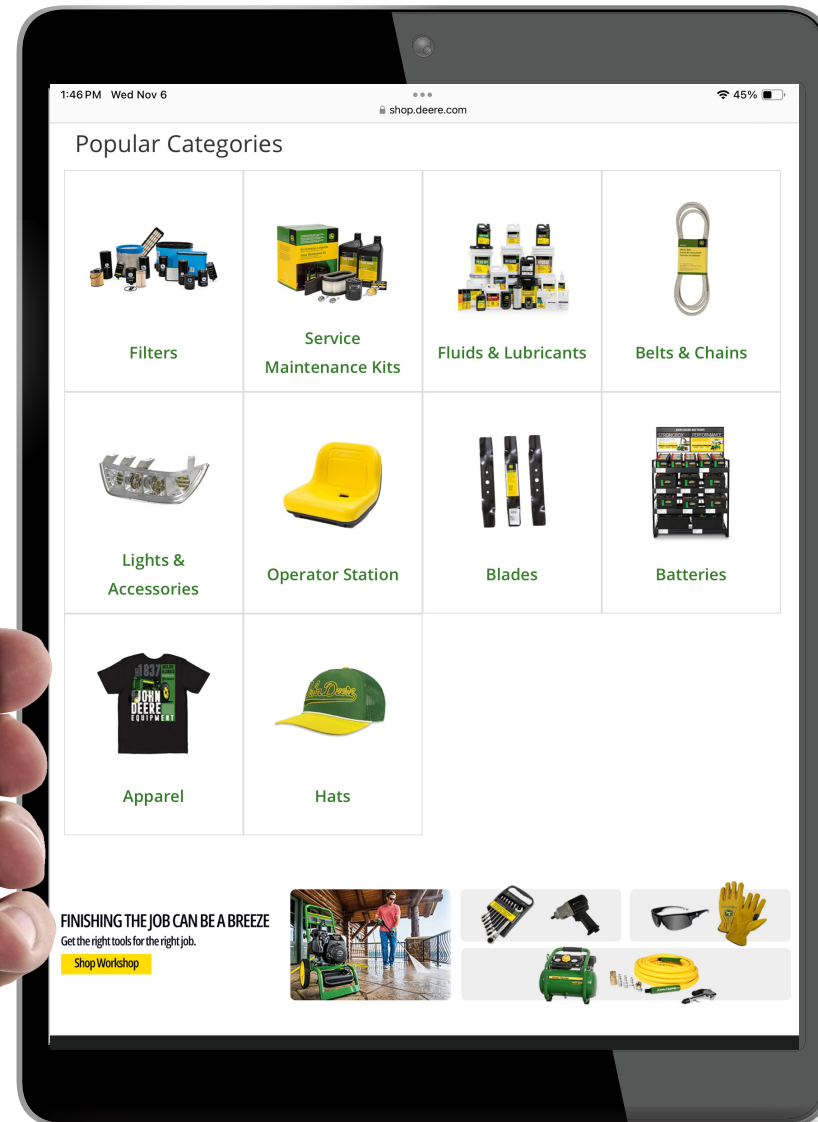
1:46 PM Wed Nov 6
shop.deere.com
45%

Popular Categories

| Filters | Service Maintenance Kits | Fluids & Lubricants | Belts & Chains |
|---|---|---|---|
| Lights & Accessories | Operator Station | Blades | Batteries |
| Apparel | Hats | | |

FINISHING THE JOB CAN BE A BREEZE
Get the right tools for the right job.
Shop Workshop